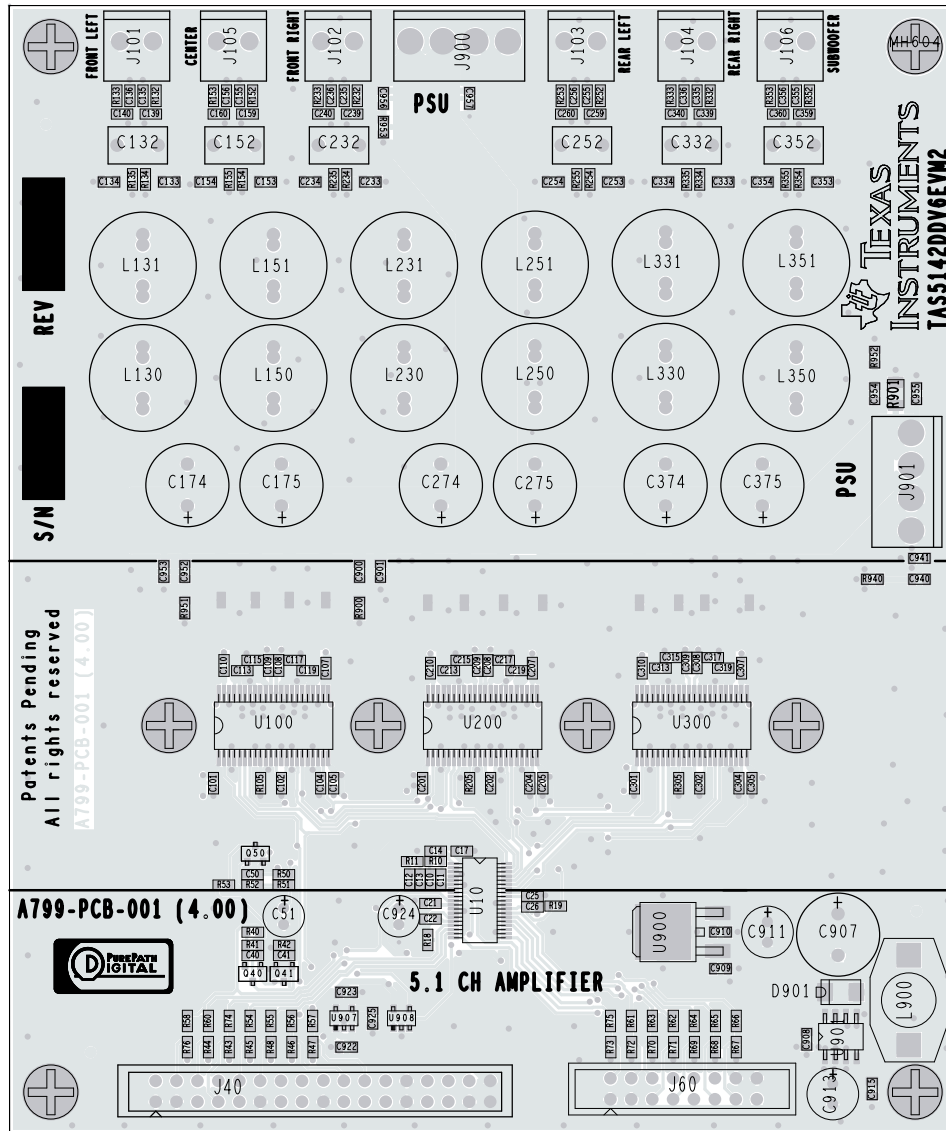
FRONT LEFT J101 CENTER J105 FRONT RIGHT J102 J900 REAR LEFT J103 REAR RIGHT J104 SUBWOOFER J106 MH604

R133 C136 C135 R132 C140 C139 R153 C156 C155 R152 C160 C159 R233 C236 C235 R232 C240 C239 C956 R958 PSU C957 R253 C256 C255 R252 C260 C259 R333 C336 C335 R332 C340 C339 R353 C356 C355 R352 C360 C359

C132 C152 C232 C252 C332 C352

C134 R135 R134 C133 C154 R155 R154 C153 C234 R235 R234 C233 C254 R255 R254 C253 C334 R335 R334 C333 C354 R355 R354 C353

TEXAS INSTRUMENTS
TAS5142DDV6EVM2

REV

L131 L151 L231 L251 L331 L351

L130 L150 L230 L250 L330 L350

R952 C954 R901 C955

S/N

C174 C175 C274 C275 C374 C375

PSU J901

C953 C952 C900 C901 C941 R940 C940

R951 R900

Patents Pending
All rights reserved
A799-PCB-001 (4.00)

C110 C115 C116 C117 C118 C106 C119 C107 C210 C215 C208 C217 C213 C216 C219 C207 C310 C315 C308 C317 C313 C316 C319 C307

U100 U200 U300

C101 R105 C102 C104 C105 C201 R205 C202 C204 C205 C301 R305 C302 C304 C305

Q50 C50 R50 R53 R52 R51 C14 C17 R11 R10 C12 C13 C10 C11 U10 C25 C26 R19 C21 C22 R18

A799-PCB-001 (4.00) C51 C924

R40 R41 R42 C40 C41 Q40 Q41

PUREPATH DIGITAL

U900 C910 C911 C907 C909

5.1 CH AMPLIFIER

D901 L900

C923 U907 C925 U908 C922

R58 R60 R74 R54 R55 R56 R57 R76 R44 R43 R45 R48 R46 R47

R75 R61 R63 R62 R64 R65 R66 R73 R72 R70 R71 R69 R68 R67

C908 U901

J40 J60 C913 C915